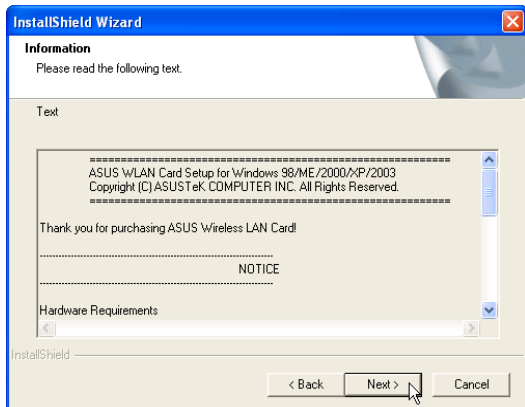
InstallShield Wizard

Information

Please read the following text.

Text

==========================================================
ASUS WLAN Card Setup for Windows 98/ME/2000/XP/2003
Copyright (C) ASUSTeK COMPUTER INC. All Rights Reserved.
==========================================================

Thank you for purchasing ASUS Wireless LAN Card!

----------------------------------------------------------
NOTICE
----------------------------------------------------------

Hardware Requirements

InstallShield

< Back

Next >

Cancel